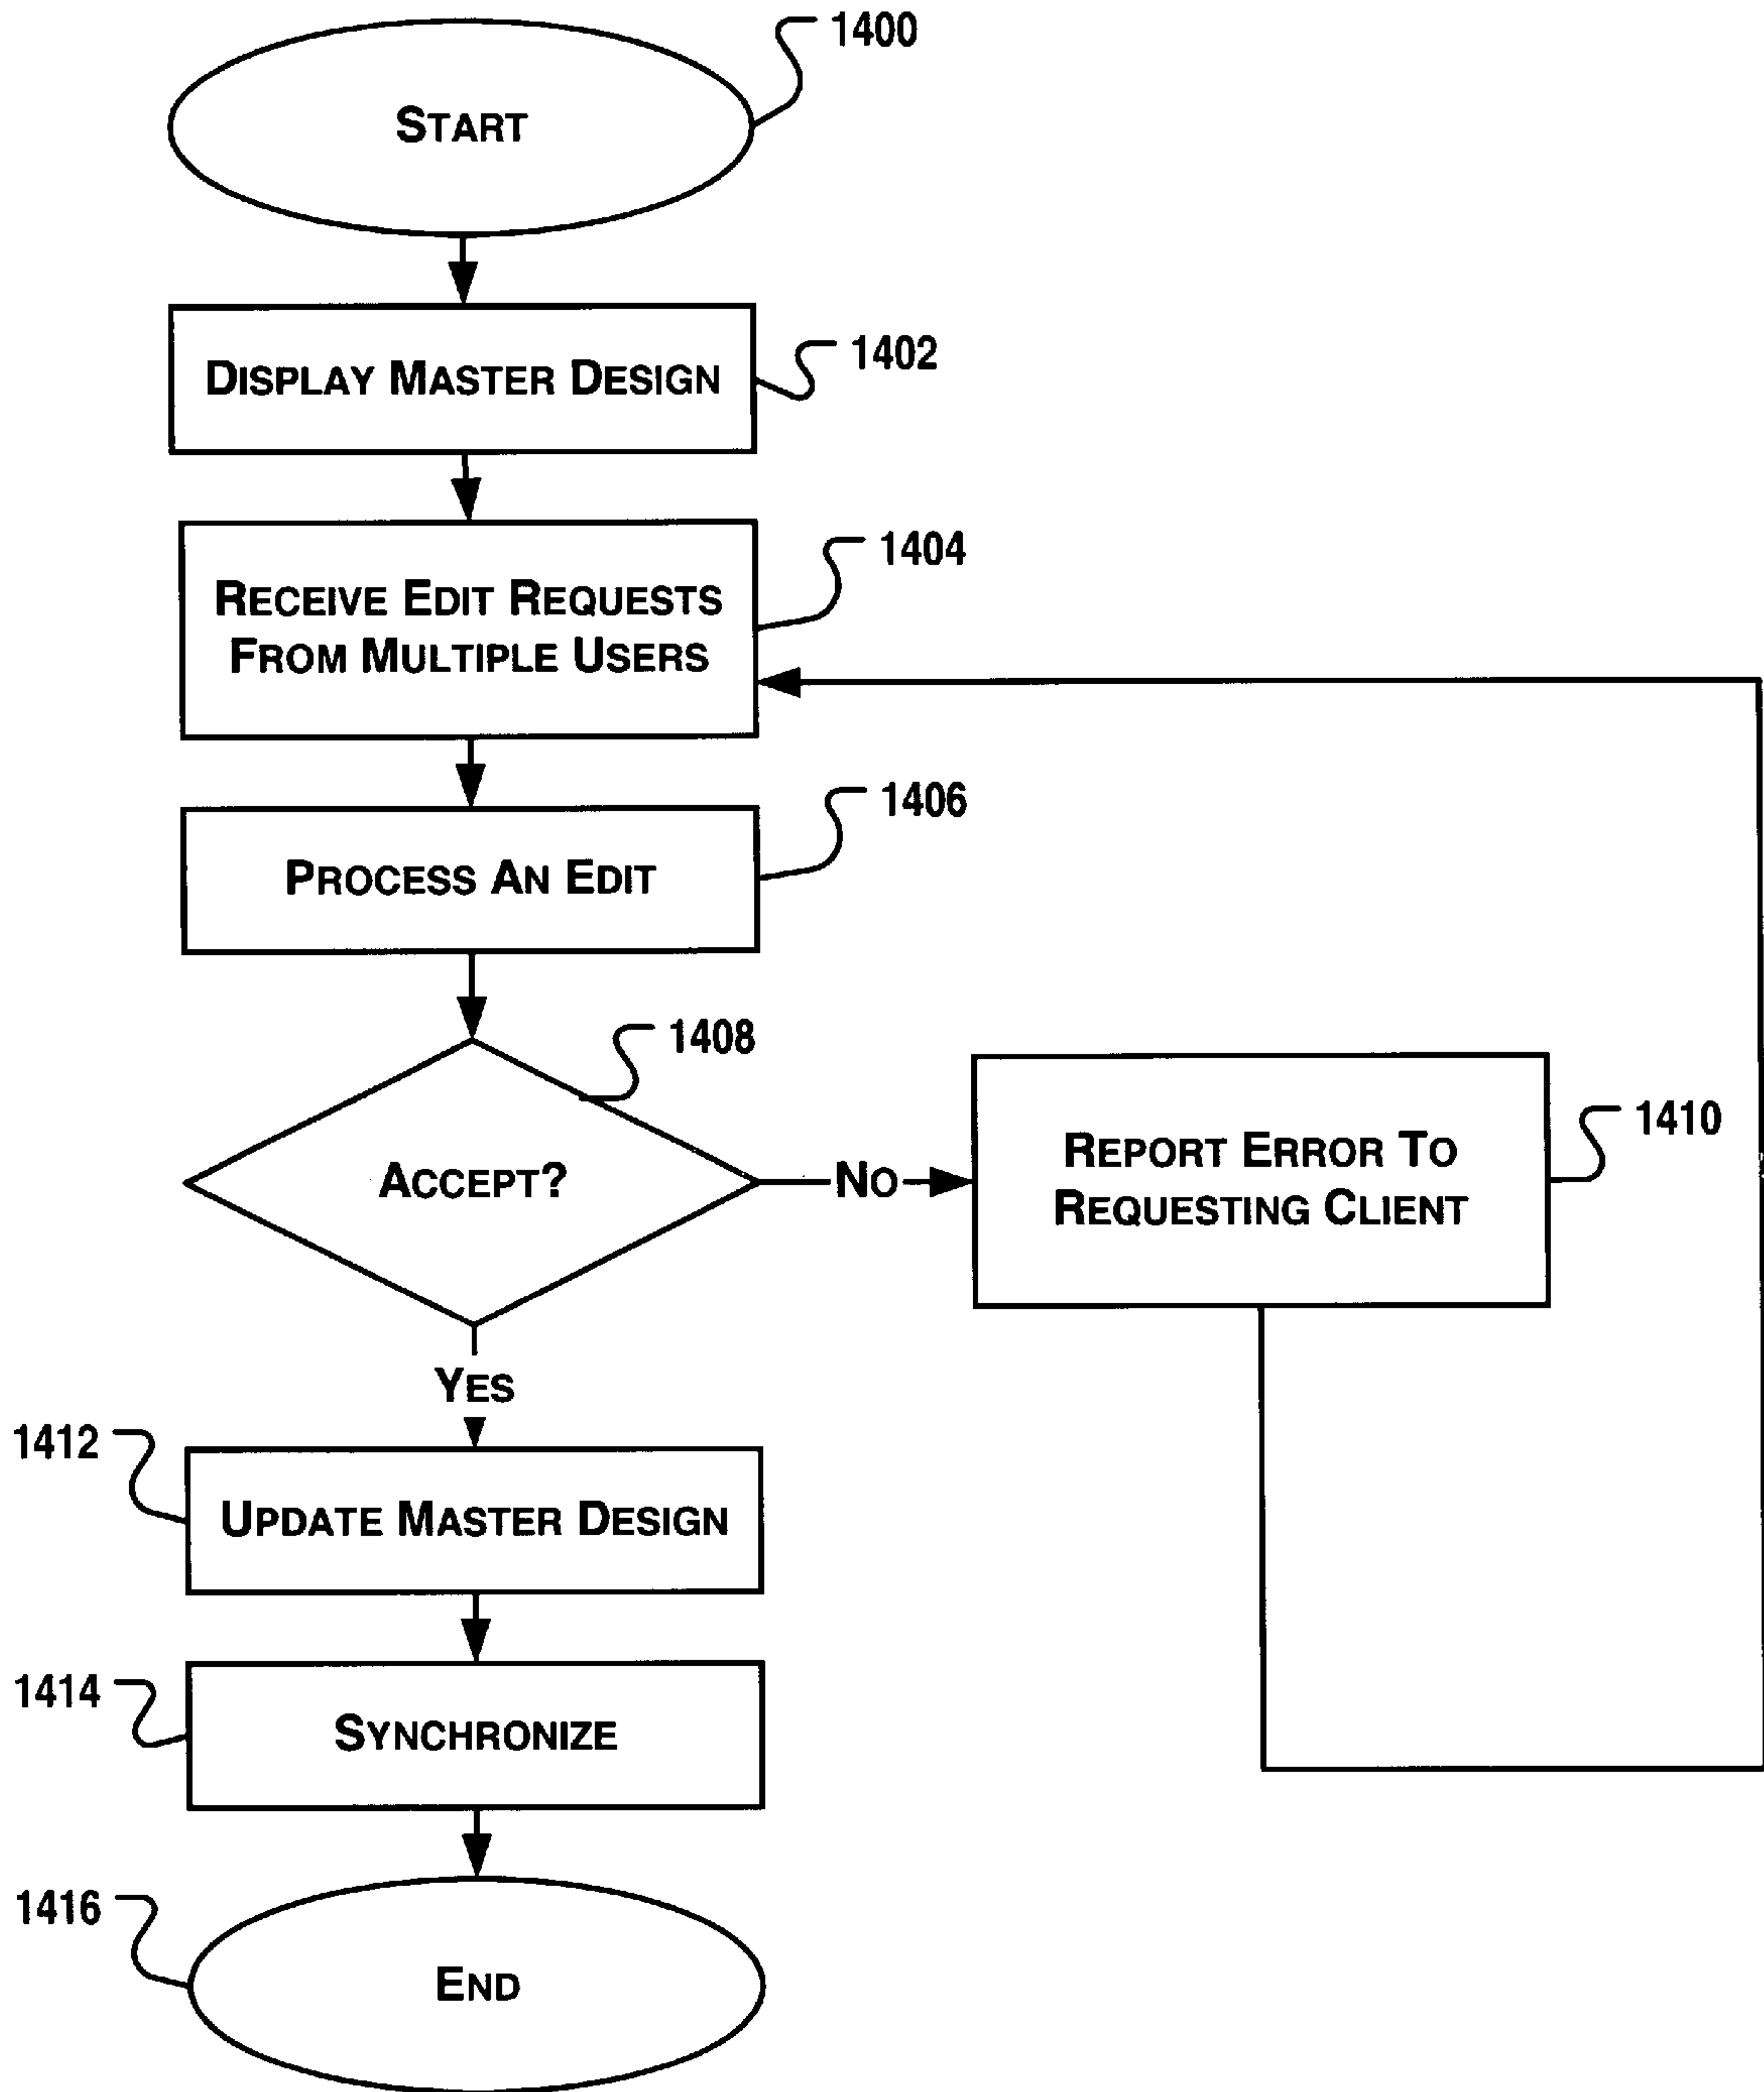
1400

Start

Display Master Design

1402

1404

Receive Edit Requests From Multiple Users

1406

Process An Edit

1408

Accept?

No

Report Error To Requesting Client

1410

Yes

1412

Update Master Design

1414

Synchronize

1416

End